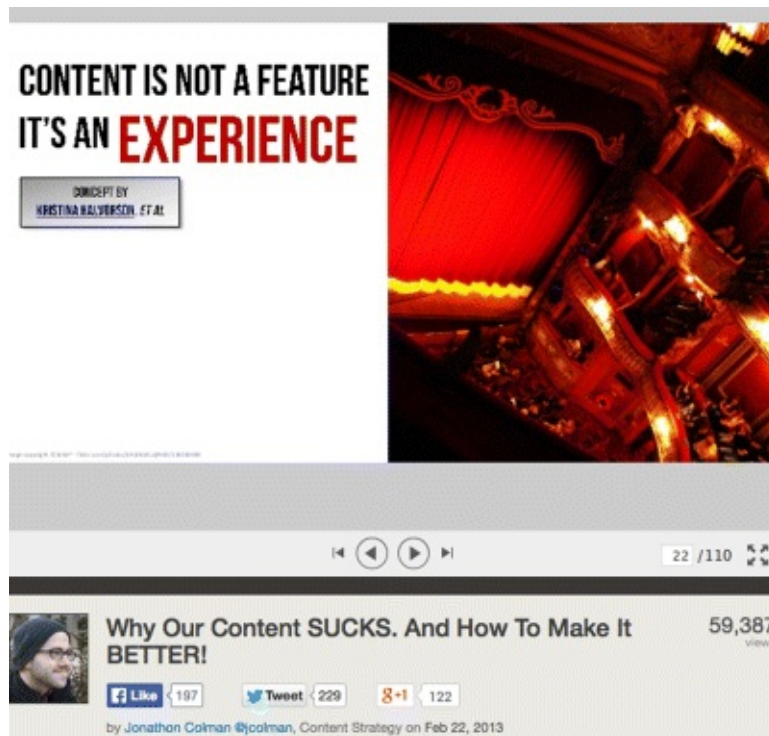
CONTENT IS NOT A FEATURE
IT'S AN EXPERIENCE

CONCEPT BY
KRISTINA HALVORSON, ET AL

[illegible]

22 /110

Why Our Content SUCKS. And How To Make It BETTER!

59,387
views

Like 197
Tweet 229
+1 122

by Jonathon Colman @jcolman, Content Strategy on Feb 22, 2013